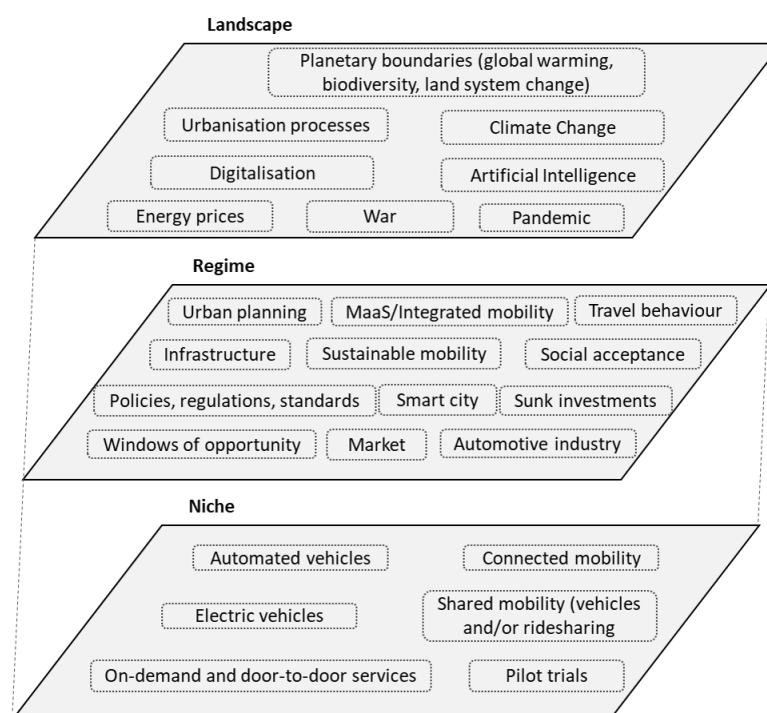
Landscape

Planetary boundaries (global warming, biodiversity, land system change)

Urbanisation processes

Climate Change

Digitalisation

Artificial Intelligence

Energy prices

War

Pandemic

Regime

Urban planning

MaaS/Integrated mobility

Travel behaviour

Infrastructure

Sustainable mobility

Social acceptance

Policies, regulations, standards

Smart city

Sunk investments

Windows of opportunity

Market

Automotive industry

Niche

Automated vehicles

Connected mobility

Electric vehicles

Shared mobility (vehicles and/or ridesharing

On-demand and door-to-door services

Pilot trials